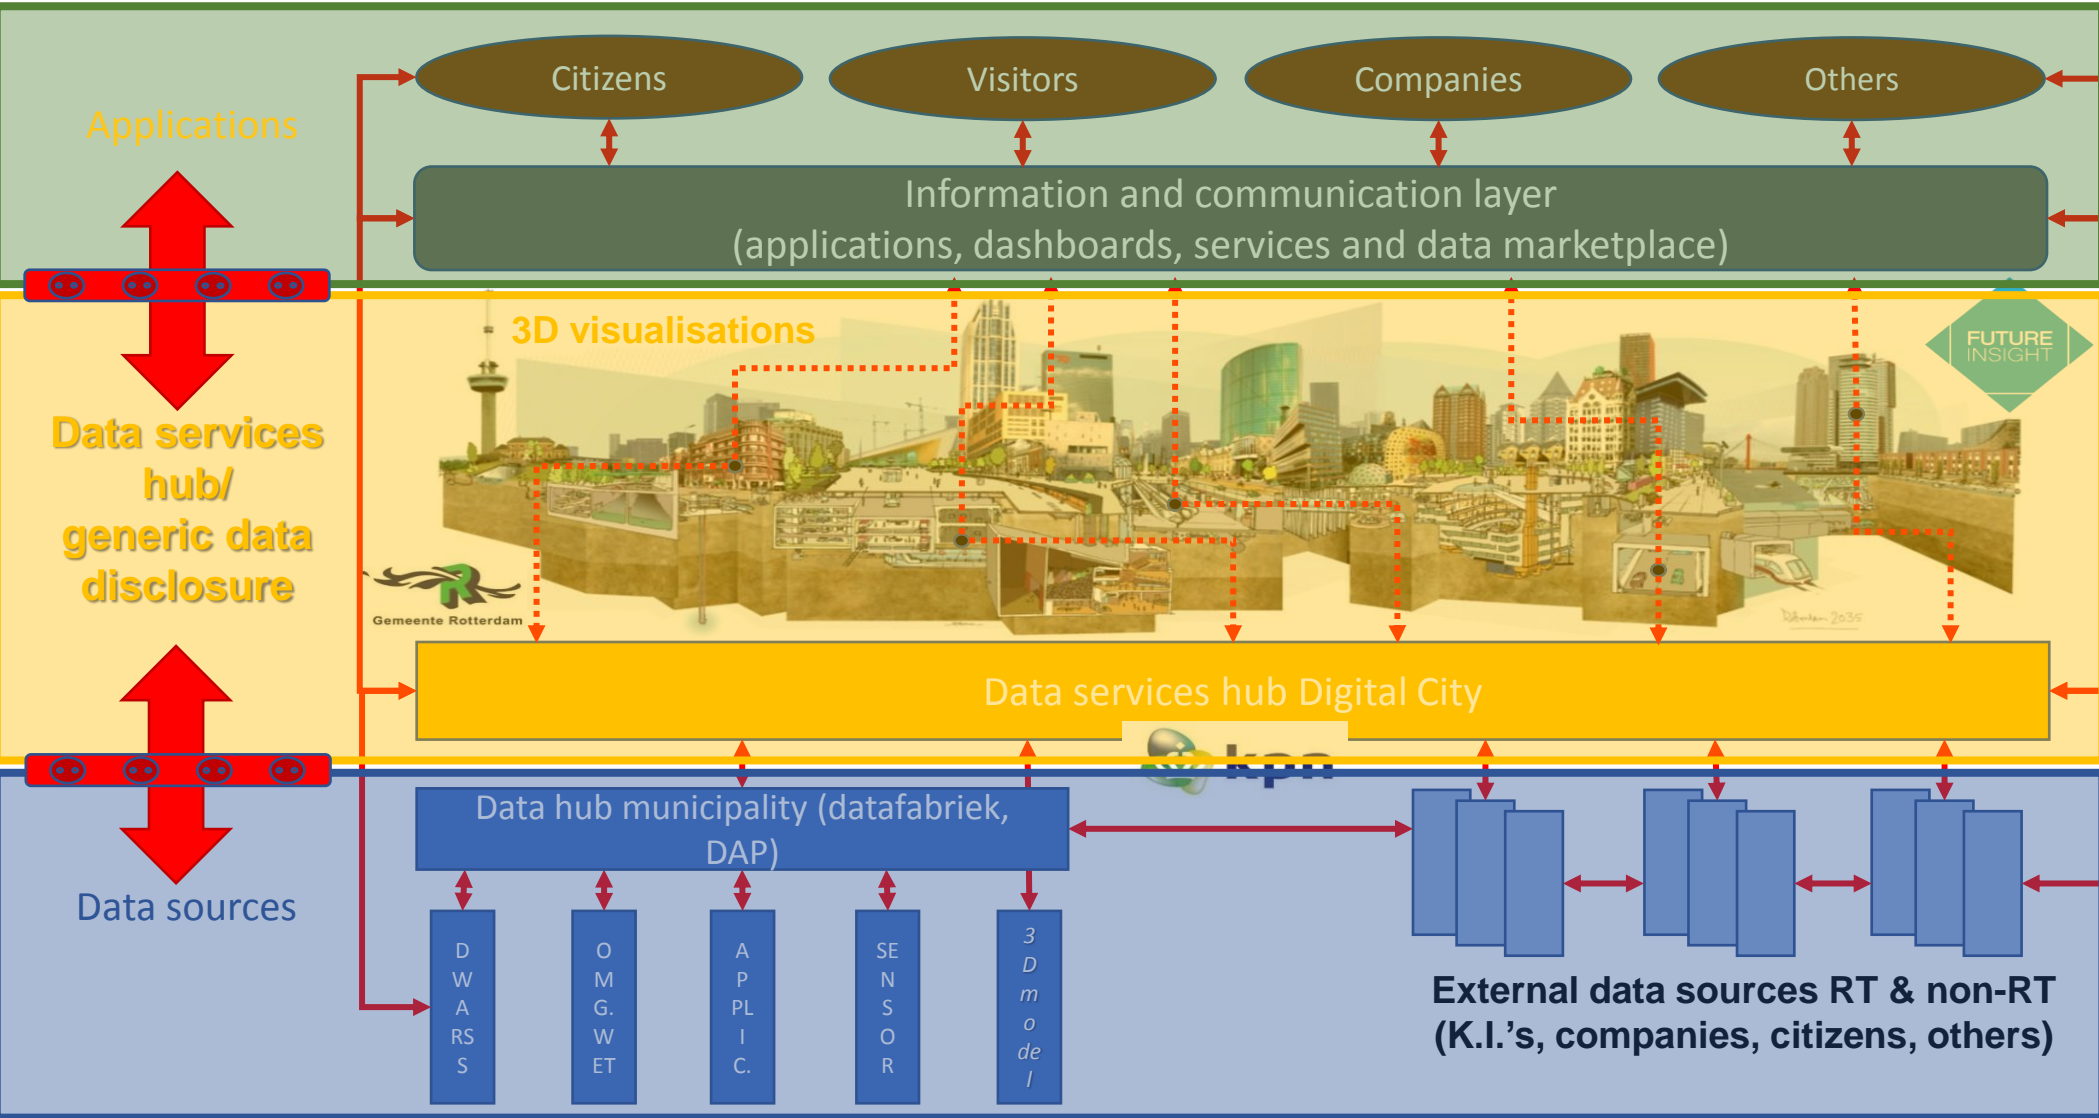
Citizens

Visitors

Companies

Others

Applications

Information and communication layer
(applications, dashboards, services and data marketplace)

3D visualisations

FUTURE INSIGHT

Data services hub/ generic data disclosure

Gemeente Rotterdam

Data services hub Digital City

kpn

Data hub municipality (datafabriek, DAP)

Data sources

DWARSS

OMG.WET

APPLIC.

SENSOR

3D model

External data sources RT & non-RT
(K.I.'s, companies, citizens, others)